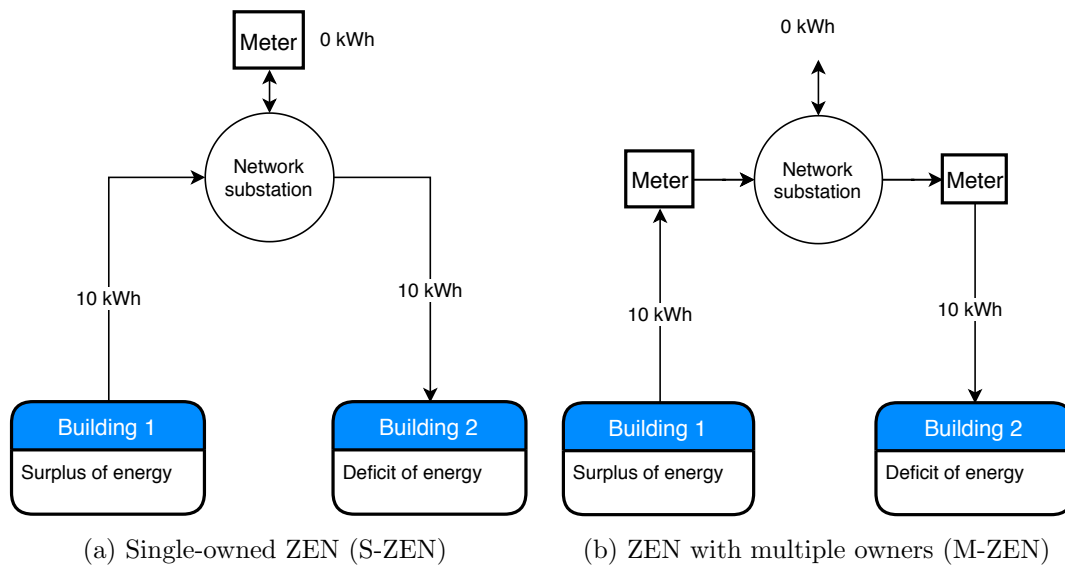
Meter

0 kWh

Network substation

10 kWh

10 kWh

Building 1

Surplus of energy

Building 2

Deficit of energy

(a) Single-owned ZEN (S-ZEN)

0 kWh

Meter

Network substation

Meter

10 kWh

10 kWh

Building 1

Surplus of energy

Building 2

Deficit of energy

(b) ZEN with multiple owners (M-ZEN)